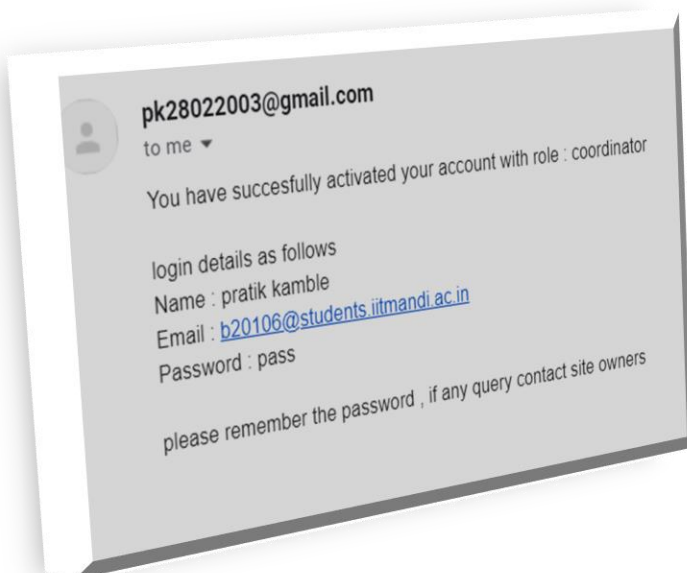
pk28022003@gmail.com
to me ▾

You have succesfully activated your account with role : coordinator

login details as follows
Name : pratik kamble
Email : b20106@students.iitmandi.ac.in
Password : pass

please remember the password , if any query contact site owners